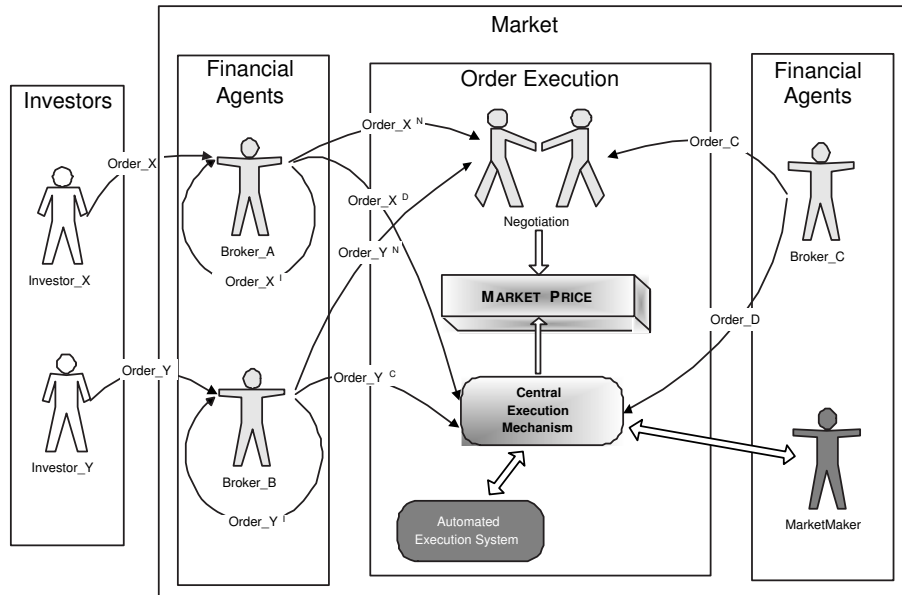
Market

Investors

Financial Agents

Order Execution

Financial Agents

Order_X

Investor_X

Order_X $^N$

Order_X $^D$

Broker_A

Order_X $^I$

Order_Y $^N$

Negotiation

Order_C

Broker_C

MARKET PRICE

Order_D

Order_Y

Investor_Y

Order_Y $^C$

Broker_B

Order_Y $^I$

Central Execution Mechanism

Automated Execution System

MarketMaker